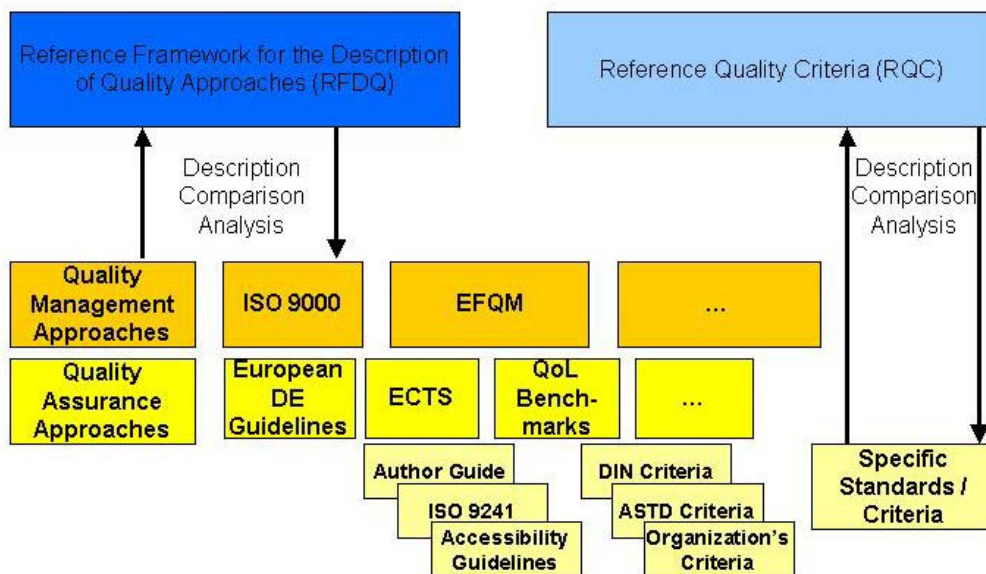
Reference Framework for the Description of Quality Approaches (RFDQ)

Reference Quality Criteria (RQC)

Description
Comparison
Analysis

Description
Comparison
Analysis

Quality Management Approaches

ISO 9000

EFQM

...

Quality Assurance Approaches

European DE Guidelines

ECTS

QoL Benchmarks

...

Author Guide

ISO 9241

Accessibility Guidelines

DIN Criteria

ASTD Criteria

Organization's Criteria

Specific Standards / Criteria